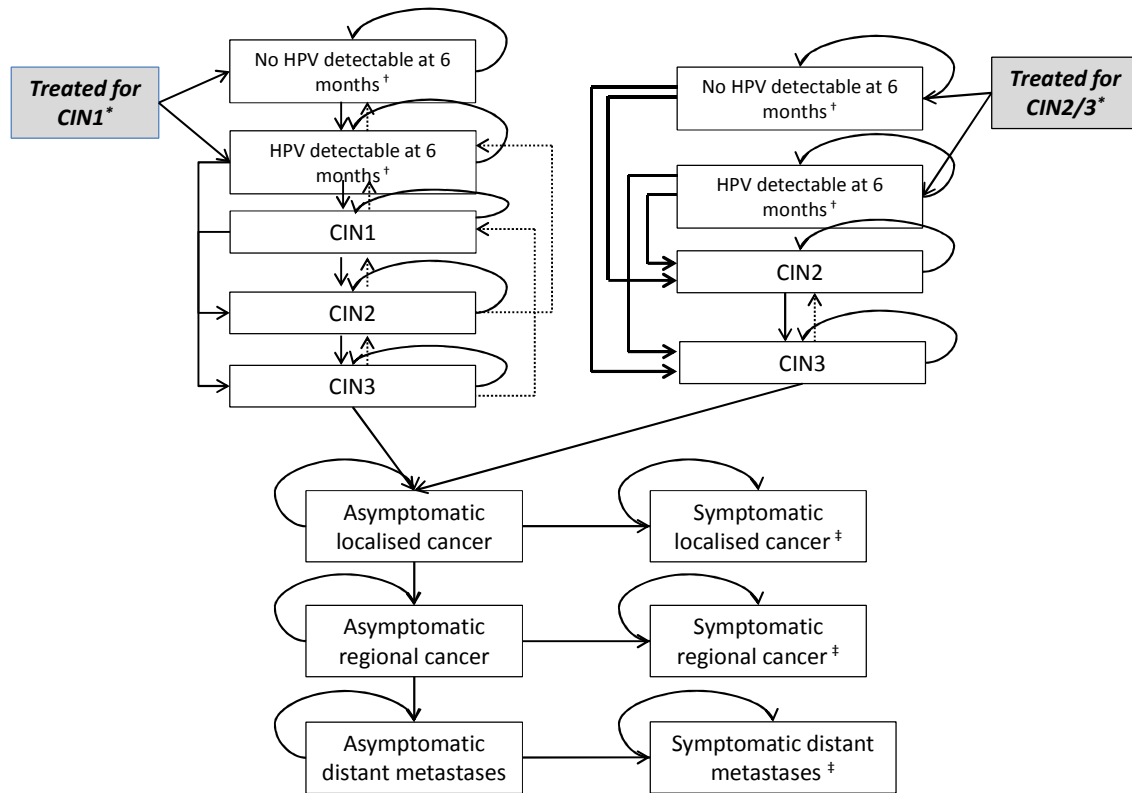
Treated for CIN1*

No HPV detectable at 6 months †

HPV detectable at 6 months †

CIN1

CIN2

CIN3

No HPV detectable at 6 months †

Treated for CIN2/3*

HPV detectable at 6 months †

CIN2

CIN3

Asymptomatic localised cancer

Symptomatic localised cancer ‡

Asymptomatic regional cancer

Symptomatic regional cancer ‡

Asymptomatic distant metastases

Symptomatic distant metastases ‡